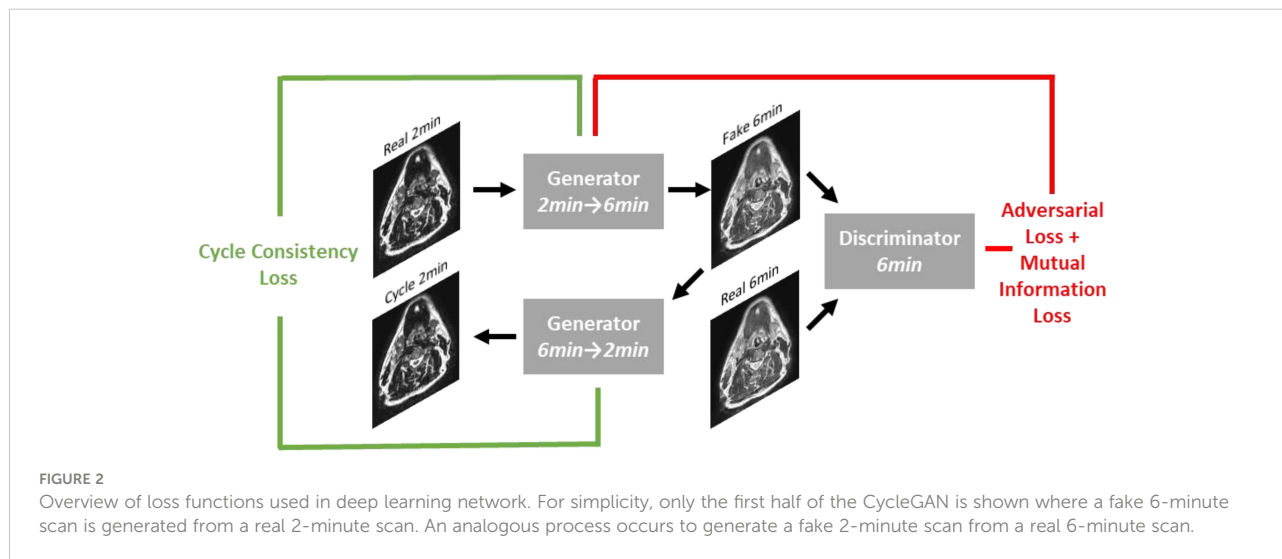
Real 2min

Generator
2min→6min

Fake 6min

Cycle Consistency Loss

Discriminator
6min

Adversarial Loss + Mutual Information Loss

Cycle 2min

Generator
6min→2min

Real 6min

FIGURE 2
Overview of loss functions used in deep learning network. For simplicity, only the first half of the CycleGAN is shown where a fake 6-minute scan is generated from a real 2-minute scan. An analogous process occurs to generate a fake 2-minute scan from a real 6-minute scan.